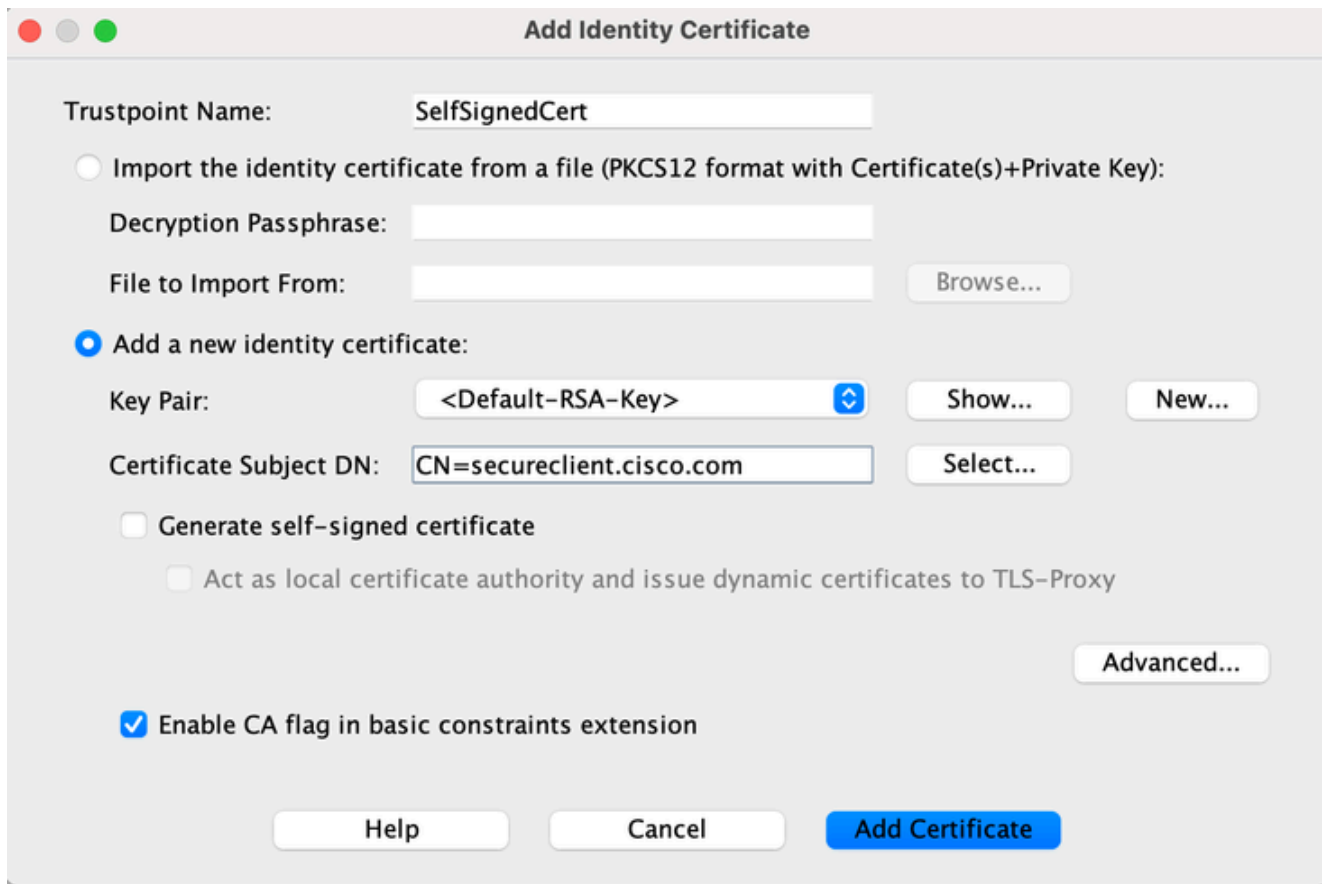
Add Identity Certificate

Trustpoint Name: SelfSignedCert

Import the identity certificate from a file (PKCS12 format with Certificate(s)+Private Key):

Decryption Passphrase:

File to Import From: Browse...

Add a new identity certificate:

Key Pair: <Default-RSA-Key> Show... New...

Certificate Subject DN: CN=secureclient.cisco.com Select...

Generate self-signed certificate

Act as local certificate authority and issue dynamic certificates to TLS-Proxy

Advanced...

Enable CA flag in basic constraints extension

Help Cancel Add Certificate